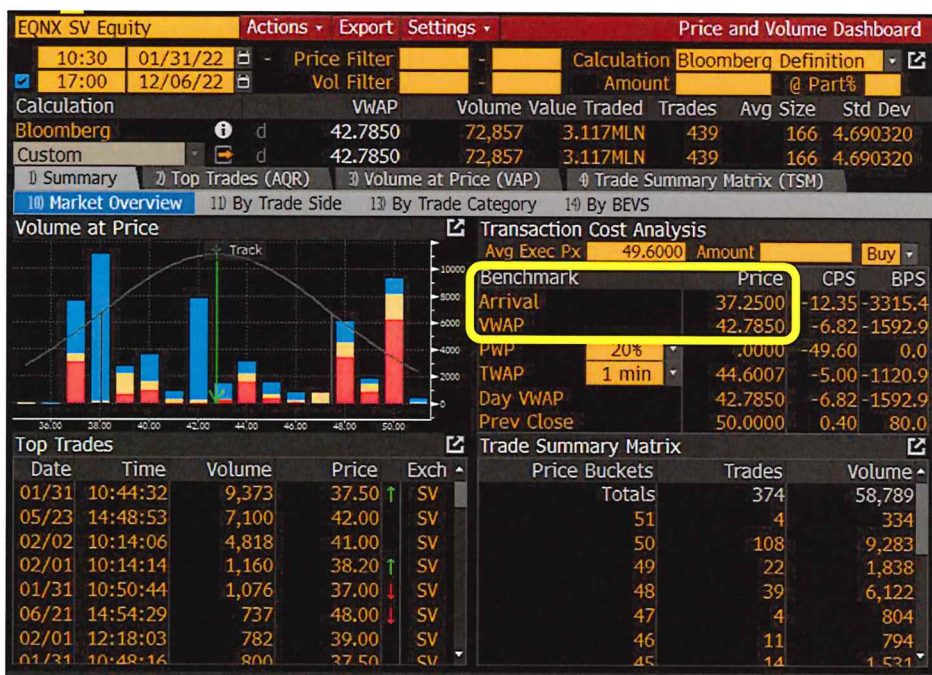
EQNX SV Equity | Actions | Export | Settings | Price and Volume Dashboard

10:30 01/31/22 - Price Filter - Calculation Bloomberg Definition
17:00 12/06/22 Vol Filter - Amount @ Part%

| Calculation | VWAP | Volume | Value Traded | Trades | Avg Size | Std Dev |
|---|---|---|---|---|---|---|
| Bloomberg d | 42.7850 | 72,857 | 3.117MLN | 439 | 166 | 4.690320 |
| Custom d | 42.7850 | 72,857 | 3.117MLN | 439 | 166 | 4.690320 |

1) Summary | 2) Top Trades (AQR) | 3) Volume at Price (VAP) | 4) Trade Summary Matrix (TSM)
10) Market Overview | 11) By Trade Side | 13) By Trade Category | 14) By BEVS

Volume at Price
Track
10000 8000 6000 4000 2000 0
36.00 38.00 40.00 42.00 44.00 46.00 48.00 50.00

Transaction Cost Analysis
Avg Exec Px 49.6000 Amount Buy

| Benchmark | | Price | CPS | BPS |
|---|---|---|---|---|
| Arrival | | 37.2500 | -12.35 | -3315.4 |
| VWAP | | 42.7850 | -6.82 | -1592.9 |
| PWP | 20% | .0000 | -49.60 | 0.0 |
| TWAP | 1 min | 44.6007 | -5.00 | -1120.9 |
| Day VWAP | | 42.7850 | -6.82 | -1592.9 |
| Prev Close | | 50.0000 | 0.40 | 80.0 |

Top Trades

| Date | Time | Volume | Price | Exch |
|---|---|---|---|---|
| 01/31 | 10:44:32 | 9,373 | 37.50 | SV |
| 05/23 | 14:48:53 | 7,100 | 42.00 | SV |
| 02/02 | 10:14:06 | 4,818 | 41.00 | SV |
| 02/01 | 10:14:14 | 1,160 | 38.20 | SV |
| 01/31 | 10:50:44 | 1,076 | 37.00 | SV |
| 06/21 | 14:54:29 | 737 | 48.00 | SV |
| 02/01 | 12:18:03 | 782 | 39.00 | SV |
| 01/31 | 10:48:16 | 800 | 37.50 | SV |

Trade Summary Matrix

| Price Buckets | Trades | Volume |
|---|---|---|
| Totals | 374 | 58,789 |
| 51 | 4 | 334 |
| 50 | 108 | 9,283 |
| 49 | 22 | 1,838 |
| 48 | 39 | 6,122 |
| 47 | 4 | 804 |
| 46 | 11 | 794 |
| 45 | 14 | 1,531 |